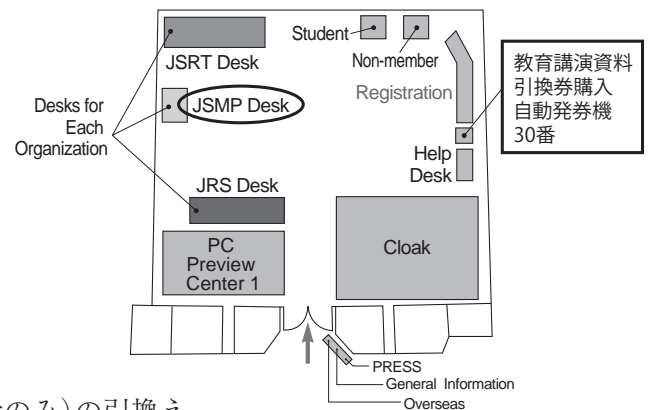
Student
Non-member
JSRT Desk
Registration
教育講演資料
引換券購入
自動発券機
30番
Desks for Each Organization
JSMP Desk
Help Desk
JRS Desk
PC Preview Center 1
Cloak
PRESS
General Information
Overseas
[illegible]のみ)の引換え